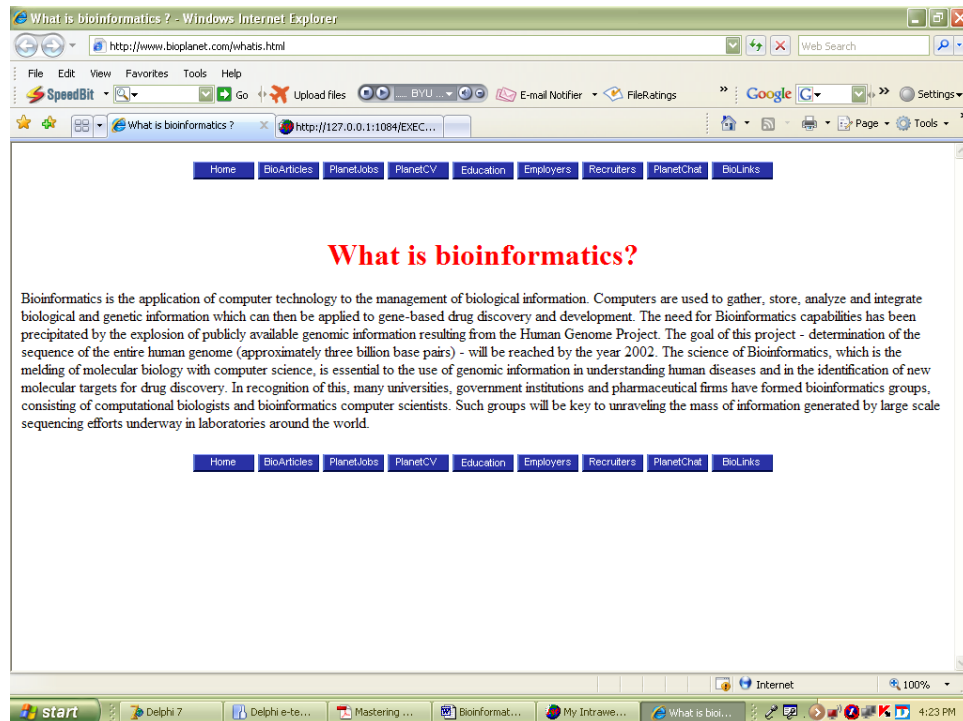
What is bioinformatics ? - Windows Internet Explorer

http://www.bioplanet.com/whatis.html

Web Search

File Edit View Favorites Tools Help

SpeedBit Go Upload files BYU ... E-mail Notifier FileRatings Google G Settings

What is bioinformatics ? http://127.0.0.1:1084/EXEC...

Page Tools

| Home | BioArticles | PlanetJobs | PlanetCV | Education | Employers | Recruiters | PlanetChat | BioLinks |
|---|---|---|---|---|---|---|---|---|

What is bioinformatics?

Bioinformatics is the application of computer technology to the management of biological information. Computers are used to gather, store, analyze and integrate biological and genetic information which can then be applied to gene-based drug discovery and development. The need for Bioinformatics capabilities has been precipitated by the explosion of publicly available genomic information resulting from the Human Genome Project. The goal of this project - determination of the sequence of the entire human genome (approximately three billion base pairs) - will be reached by the year 2002. The science of Bioinformatics, which is the melding of molecular biology with computer science, is essential to the use of genomic information in understanding human diseases and in the identification of new molecular targets for drug discovery. In recognition of this, many universities, government institutions and pharmaceutical firms have formed bioinformatics groups, consisting of computational biologists and bioinformatics computer scientists. Such groups will be key to unraveling the mass of information generated by large scale sequencing efforts underway in laboratories around the world.

| Home | BioArticles | PlanetJobs | PlanetCV | Education | Employers | Recruiters | PlanetChat | BioLinks |
|---|---|---|---|---|---|---|---|---|

Internet 100%

start Delphi 7 Delphi e-te... Mastering ... Bioinformat... My Intrawe... What is bioi... 4:23 PM